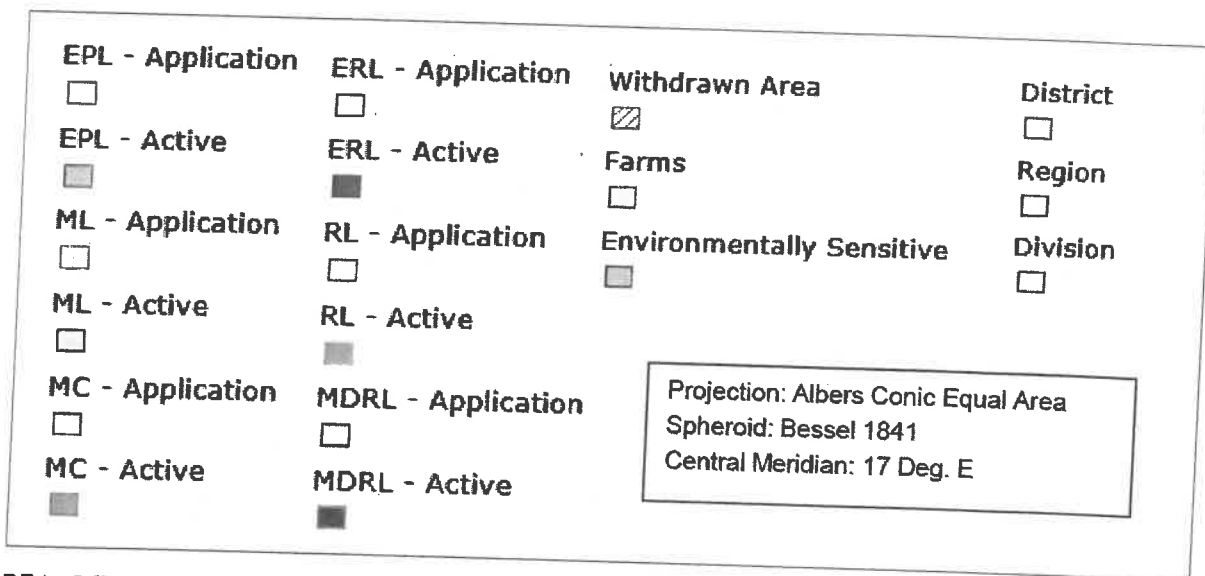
EPL - Application

EPL - Active

ML - Application

ML - Active

MC - Application

MC - Active

ERL - Application

ERL - Active

RL - Application

RL - Active

MDRL - Application

MDRL - Active

Withdrawn Area

Farms

Environmentally Sensitive

District

Region

Division

Projection: Albers Conic Equal Area
Spheroid: Bessel 1841
Central Meridian: 17 Deg. E